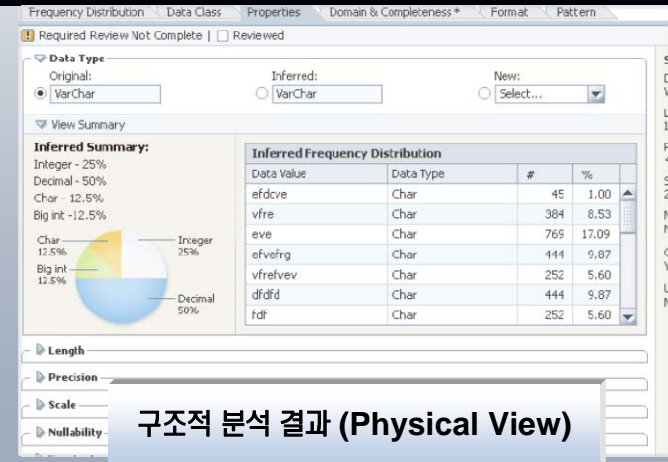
Frequency Distribution | Data Class | Properties | Domain & Completeness * | Format | Pattern

Required Review Not Complete | Reviewed

Data Type

Original: VarChar

Inferred: VarChar

New: Select...

View Summary

Inferred Summary:
Integer - 25%
Decimal - 50%
Char - 12.5%
Big int -12.5%

Char 12.5%
Big int 12.5%
Integer 25%
Decimal 50%

Inferred Frequency Distribution

| Data Value | Data Type | # | % |
|---|---|---|---|
| efdcve | Char | 45 | 1.00 |
| vfre | Char | 384 | 8.53 |
| eve | Char | 769 | 17.09 |
| efvefrg | Char | 444 | 9.87 |
| vfrefvev | Char | 252 | 5.60 |
| dfdfd | Char | 444 | 9.87 |
| fdf | Char | 252 | 5.60 |

Length

Precision

Scale

Nullability

구조적 분석 결과 (Physical View)